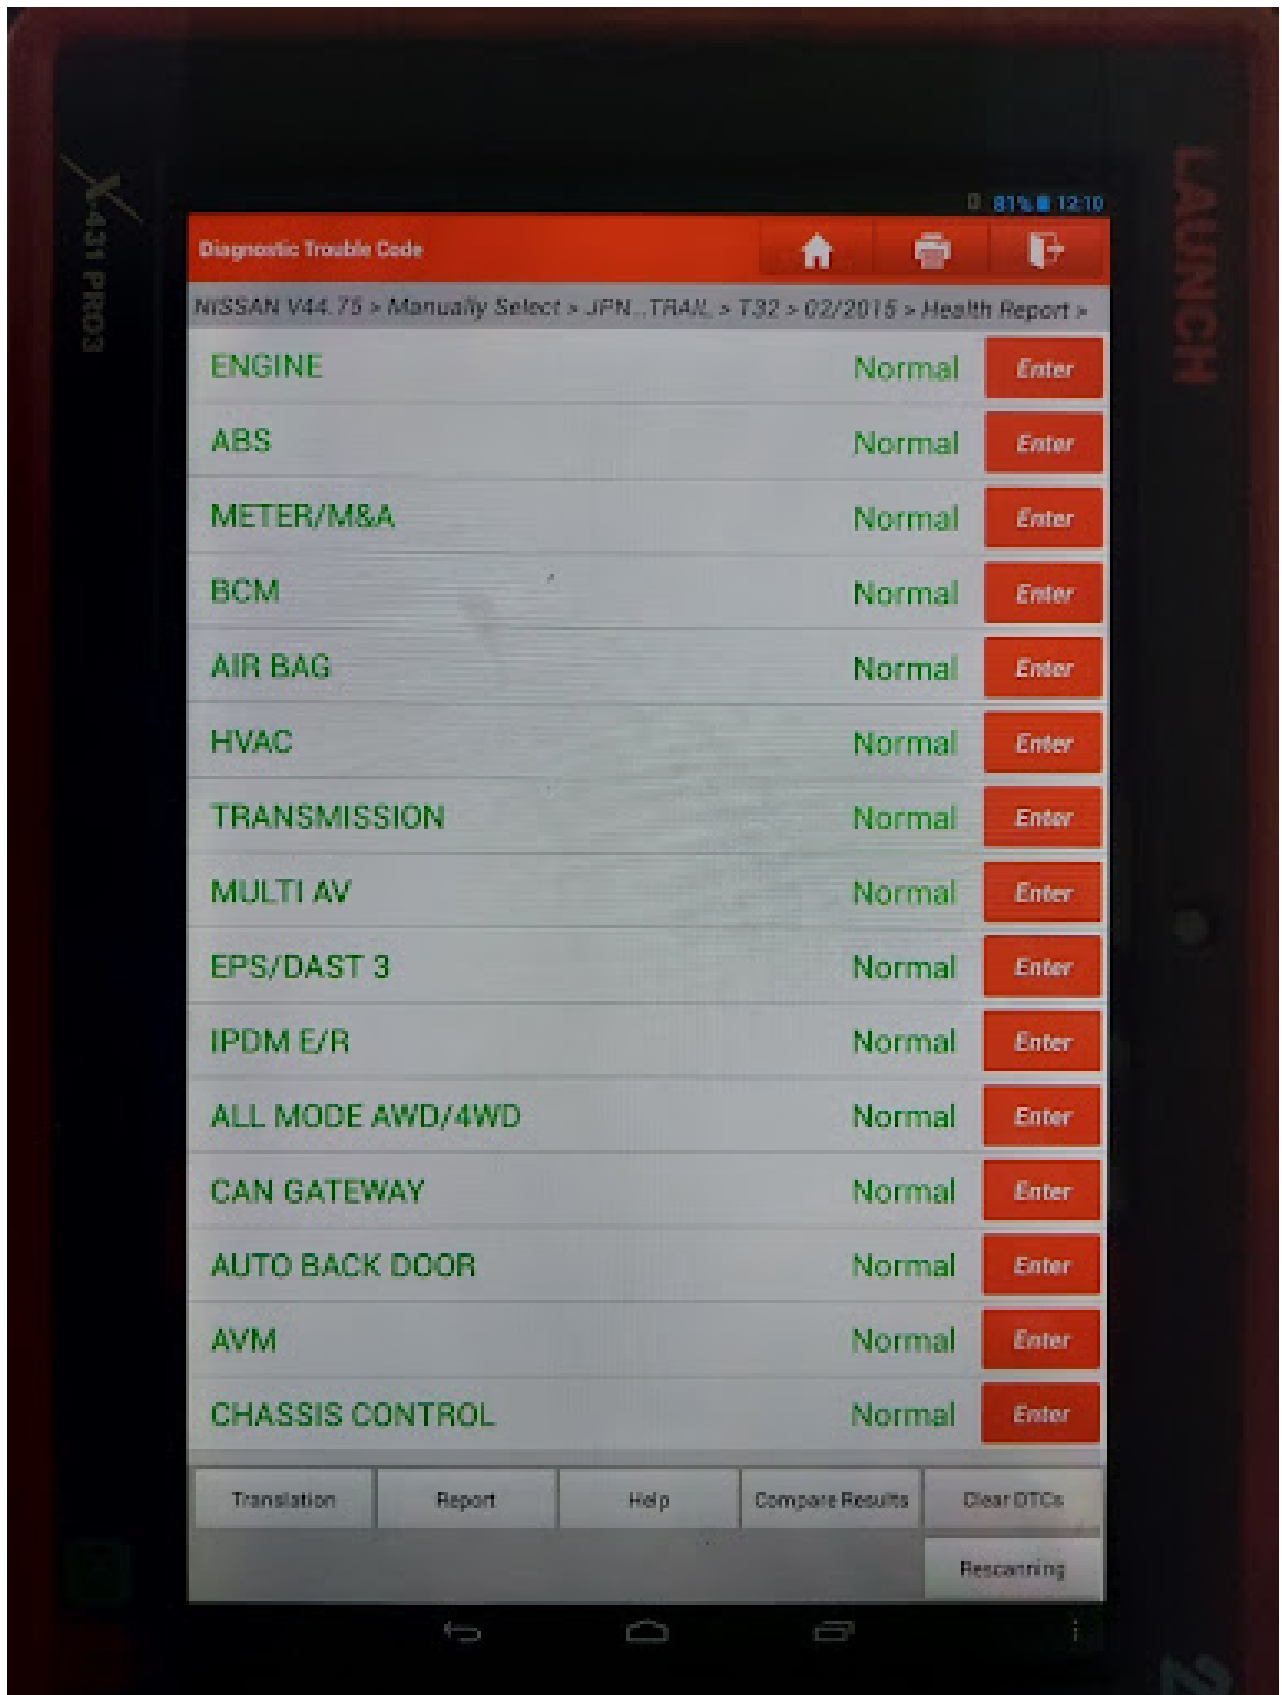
X-431 PRO3

LAUNCH

81% 12:10

Diagnostic Trouble Code

NISSAN V44.75 > Manually Select > JPN..TRAIL > T32 > 02/2015 > Health Report >

| | | |
|---|---|---|
| ENGINE | Normal | Enter |
| ABS | Normal | Enter |
| METER/M&A | Normal | Enter |
| BCM | Normal | Enter |
| AIR BAG | Normal | Enter |
| HVAC | Normal | Enter |
| TRANSMISSION | Normal | Enter |
| MULTI AV | Normal | Enter |
| EPS/DAST 3 | Normal | Enter |
| IPDM E/R | Normal | Enter |
| ALL MODE AWD/4WD | Normal | Enter |
| CAN GATEWAY | Normal | Enter |
| AUTO BACK DOOR | Normal | Enter |
| AVM | Normal | Enter |
| CHASSIS CONTROL | Normal | Enter |

Translation Report Help Compare Results Clear DTCs

Rescanning